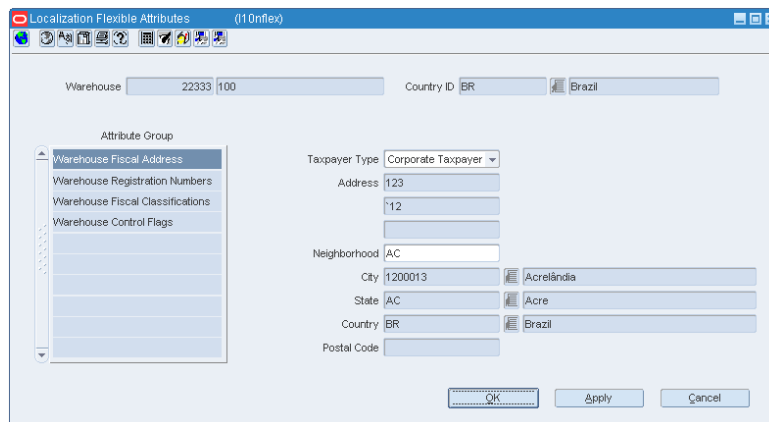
Localization Flexible Attributes (l10nflex)

Warehouse 22333 100

Country ID BR Brazil

Attribute Group

Warehouse Fiscal Address
Warehouse Registration Numbers
Warehouse Fiscal Classifications
Warehouse Control Flags

Taxpayer Type Corporate Taxpayer

Address 123

`12

Neighborhood AC

City 1200013 Acrelândia

State AC Acre

Country BR Brazil

Postal Code

OK Apply Cancel